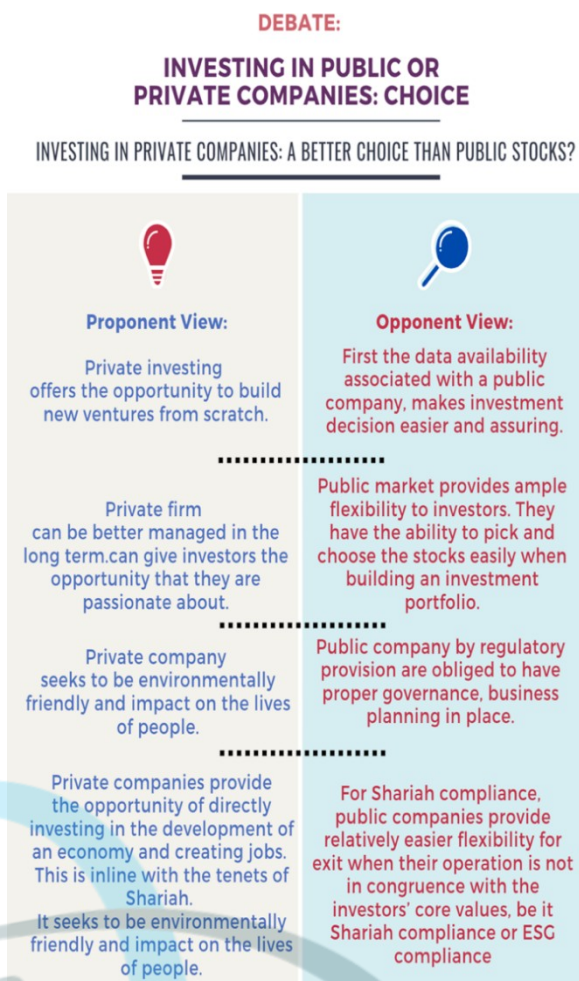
DEBATE:

INVESTING IN PUBLIC OR PRIVATE COMPANIES: CHOICE

INVESTING IN PRIVATE COMPANIES: A BETTER CHOICE THAN PUBLIC STOCKS?

Proponent View:

Private investing offers the opportunity to build new ventures from scratch.

Private firm can be better managed in the long term.can give investors the opportunity that they are passionate about.

Private company seeks to be environmentally friendly and impact on the lives of people.

Private companies provide the opportunity of directly investing in the development of an economy and creating jobs. This is inline with the tenets of Shariah.
It seeks to be environmentally friendly and impact on the lives of people.

Opponent View:

First the data availability associated with a public company, makes investment decision easier and assuring.

Public market provides ample flexibility to investors. They have the ability to pick and choose the stocks easily when building an investment portfolio.

Public company by regulatory provision are obliged to have proper governance, business planning in place.

For Shariah compliance, public companies provide relatively easier flexibility for exit when their operation is not in congruence with the investors' core values, be it Shariah compliance or ESG compliance